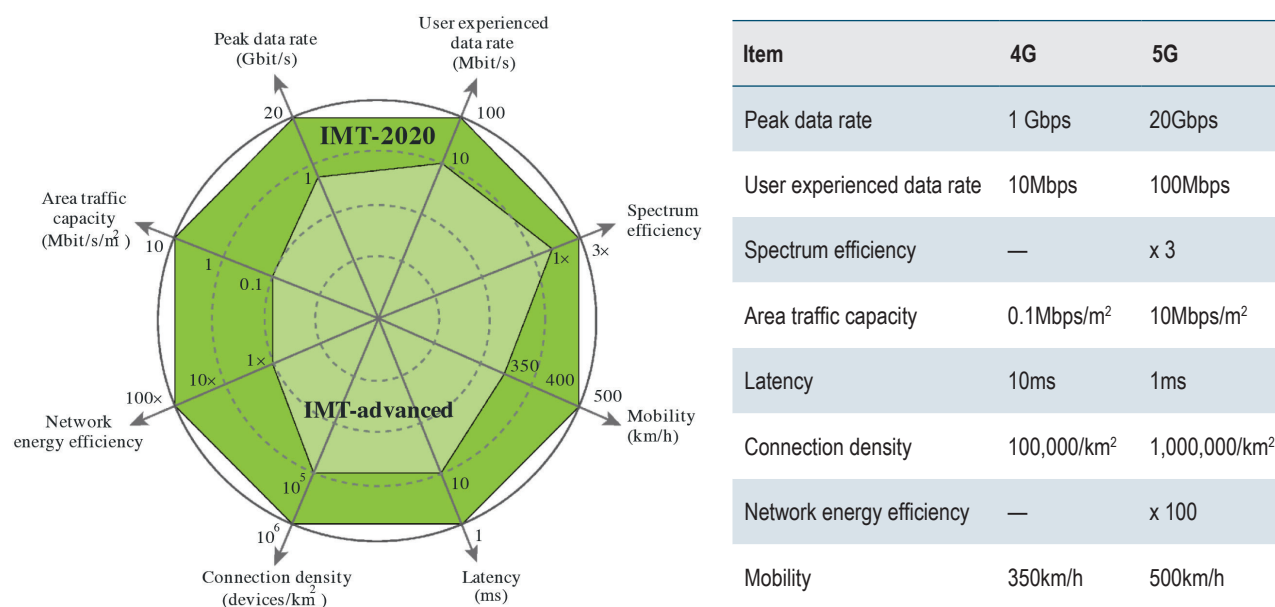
Peak data rate
(Gbit/s)

User experienced
data rate
(Mbit/s)

20

100

IMT-2020

1

10

Area traffic
capacity
(Mbit/s/m$^2$)

Spectrum
efficiency

10

1×

3×

1

0.1

1×

350

400

500

100×

10×

IMT-advanced

Mobility
(km/h)

Network
energy efficiency

10$^5$

10

10$^6$

1

Connection density
(devices/km$^2$)

Latency
(ms)

| Item | 4G | 5G |
|---|---|---|
| Peak data rate | 1 Gbps | 20Gbps |
| User experienced data rate | 10Mbps | 100Mbps |
| Spectrum efficiency | — | x 3 |
| Area traffic capacity | 0.1Mbps/m$^2$ | 10Mbps/m$^2$ |
| Latency | 10ms | 1ms |
| Connection density | 100,000/km$^2$ | 1,000,000/km$^2$ |
| Network energy efficiency | — | x 100 |
| Mobility | 350km/h | 500km/h |